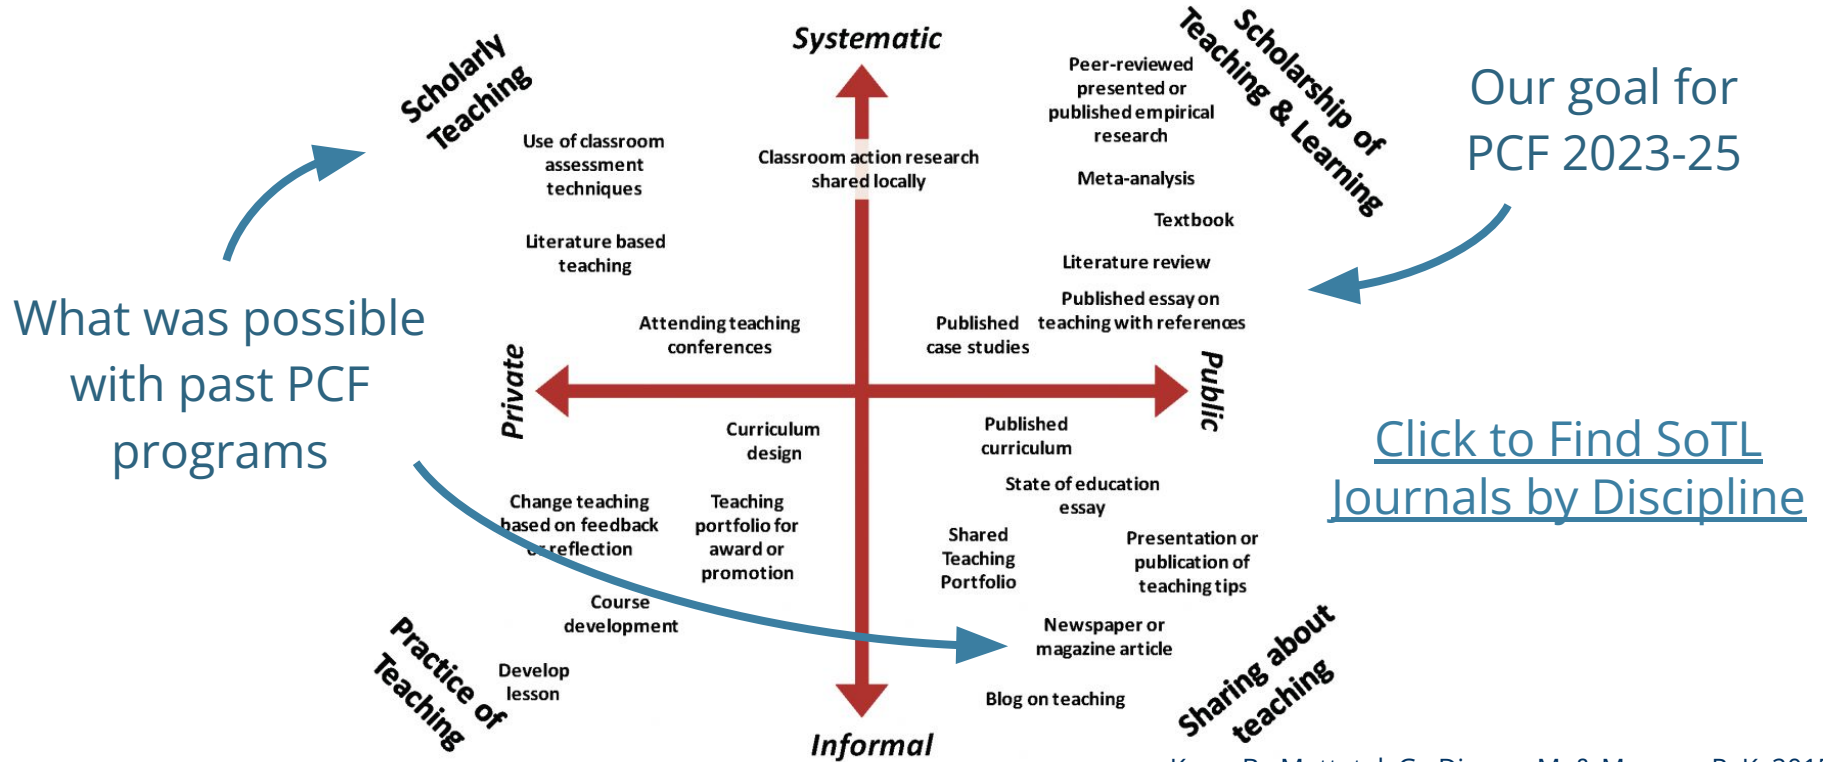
Scholarly Teaching

Systematic

Scholarship of Teaching & Learning

Our goal for PCF 2023-25

Use of classroom assessment techniques

Classroom action research shared locally

Peer-reviewed presented or published empirical research

Meta-analysis

Textbook

Literature based teaching

Literature review

What was possible with past PCF programs

Attending teaching conferences

Published case studies

Published essay on teaching with references

Private

Public

Curriculum design

Published curriculum

Click to Find SoTL Journals by Discipline

State of education essay

Change teaching based on feedback or reflection

Teaching portfolio for award or promotion

Shared Teaching Portfolio

Presentation or publication of teaching tips

Course development

Newspaper or magazine article

Practice of Teaching

Develop lesson

Blog on teaching

Sharing about teaching

Informal

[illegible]